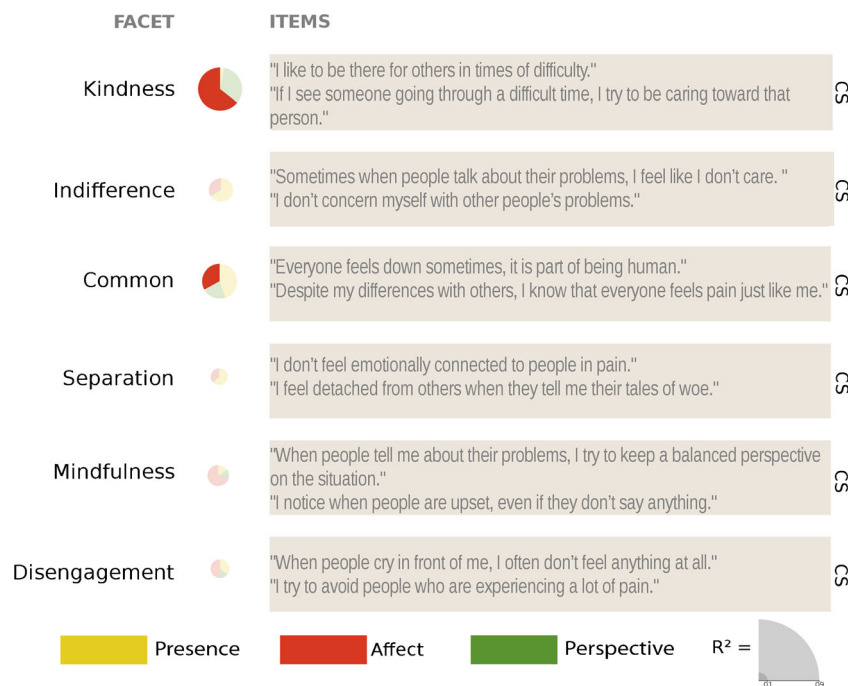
| FACET | ITEMS | |
|---|---|---|
| Kindness | "I like to be there for others in times of difficulty." "If I see someone going through a difficult time, I try to be caring toward that person." | CS |
| Indifference | "Sometimes when people talk about their problems, I feel like I don't care. " "I don't concern myself with other people's problems." | CS |
| Common | "Everyone feels down sometimes, it is part of being human." "Despite my differences with others, I know that everyone feels pain just like me." | CS |
| Separation | "I don't feel emotionally connected to people in pain." "I feel detached from others when they tell me their tales of woe." | CS |
| Mindfulness | "When people tell me about their problems, I try to keep a balanced perspective on the situation." "I notice when people are upset, even if they don't say anything." | CS |
| Disengagement | "When people cry in front of me, I often don't feel anything at all." "I try to avoid people who are experiencing a lot of pain." | CS |

Presence Affect Perspective $R^2$ =

.01 .09